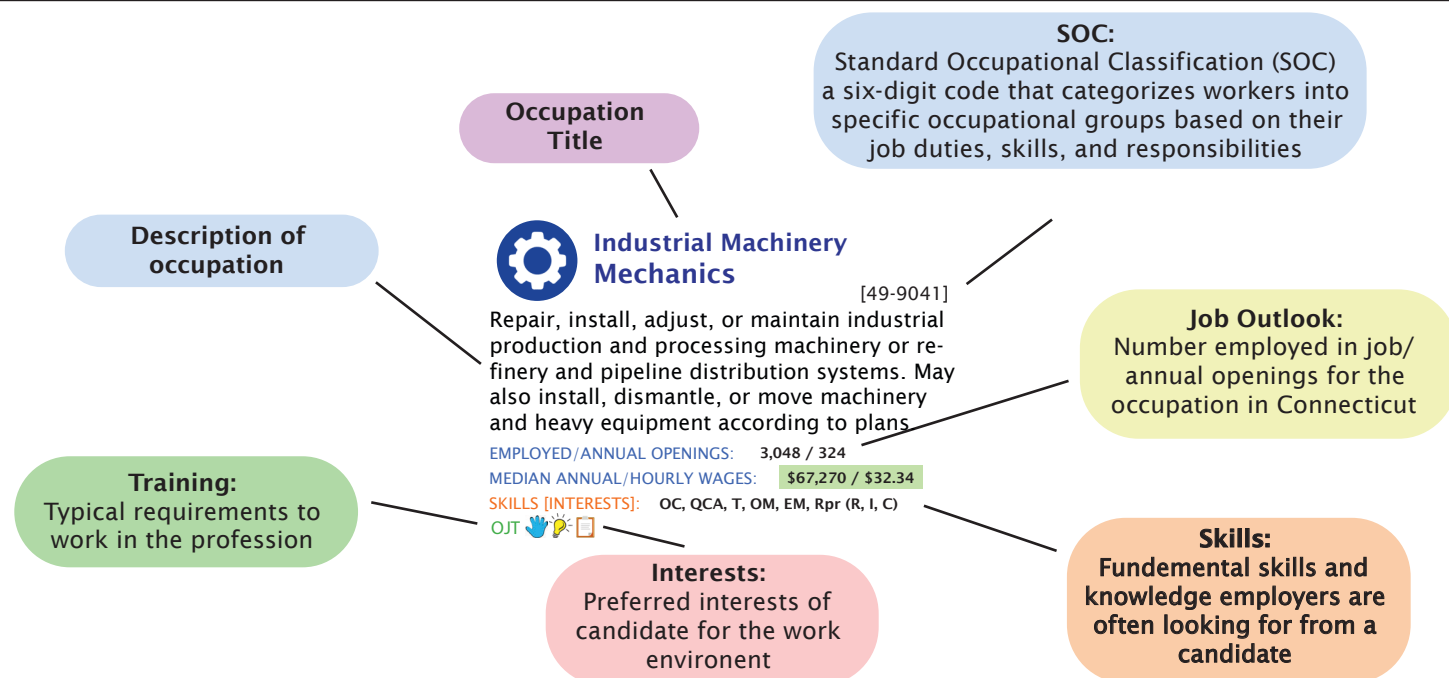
SOC:
Standard Occupational Classification (SOC) a six-digit code that categorizes workers into specific occupational groups based on their job duties, skills, and responsibilities

Occupation Title

Description of occupation

Industrial Machinery Mechanics

[49-9041]

Repair, install, adjust, or maintain industrial production and processing machinery or refinery and pipeline distribution systems. May also install, dismantle, or move machinery and heavy equipment according to plans

Job Outlook:
Number employed in job/ annual openings for the occupation in Connecticut

EMPLOYED/ANNUAL OPENINGS: 3,048 / 324

MEDIAN ANNUAL/HOURLY WAGES: $67,270 / $32.34

SKILLS [INTERESTS]: OC, QCA, T, OM, EM, Rpr (R, I, C)

OJT

Training:
Typical requirements to work in the profession

Interests:
Preferred interests of candidate for the work environent

Skills:
Fundemental skills and knowledge employers are often looking for from a candidate